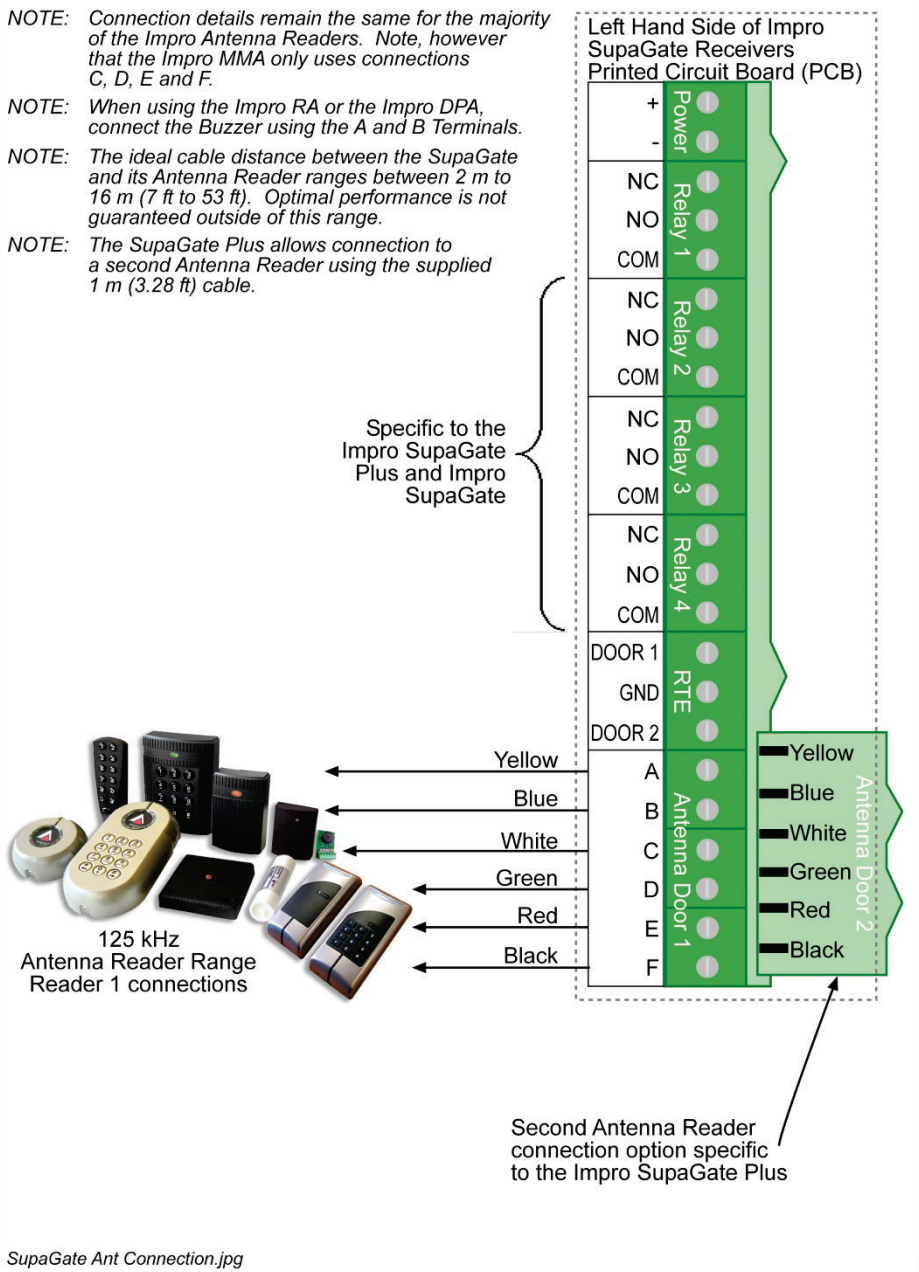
NOTE: Connection details remain the same for the majority of the Impro Antenna Readers. Note, however that the Impro MMA only uses connections C, D, E and F.

NOTE: When using the Impro RA or the Impro DPA, connect the Buzzer using the A and B Terminals.

NOTE: The ideal cable distance between the SupaGate and its Antenna Reader ranges between 2 m to 16 m (7 ft to 53 ft). Optimal performance is not guaranteed outside of this range.

NOTE: The SupaGate Plus allows connection to a second Antenna Reader using the supplied 1 m (3.28 ft) cable.

Left Hand Side of Impro SupaGate Receivers Printed Circuit Board (PCB)

+
-
Power

NC
NO
COM
Relay 1

NC
NO
COM
Relay 2

NC
NO
COM
Relay 3

NC
NO
COM
Relay 4

Specific to the Impro SupaGate Plus and Impro SupaGate

DOOR 1
GND
DOOR 2
RTE

Yellow A
Blue B
White C
Green D
Red E
Black F
Antenna Door 1

Yellow
Blue
White
Green
Red
Black
Antenna Door 2

125 kHz
Antenna Reader Range
Reader 1 connections

Second Antenna Reader connection option specific to the Impro SupaGate Plus

SupaGate Ant Connection.jpg